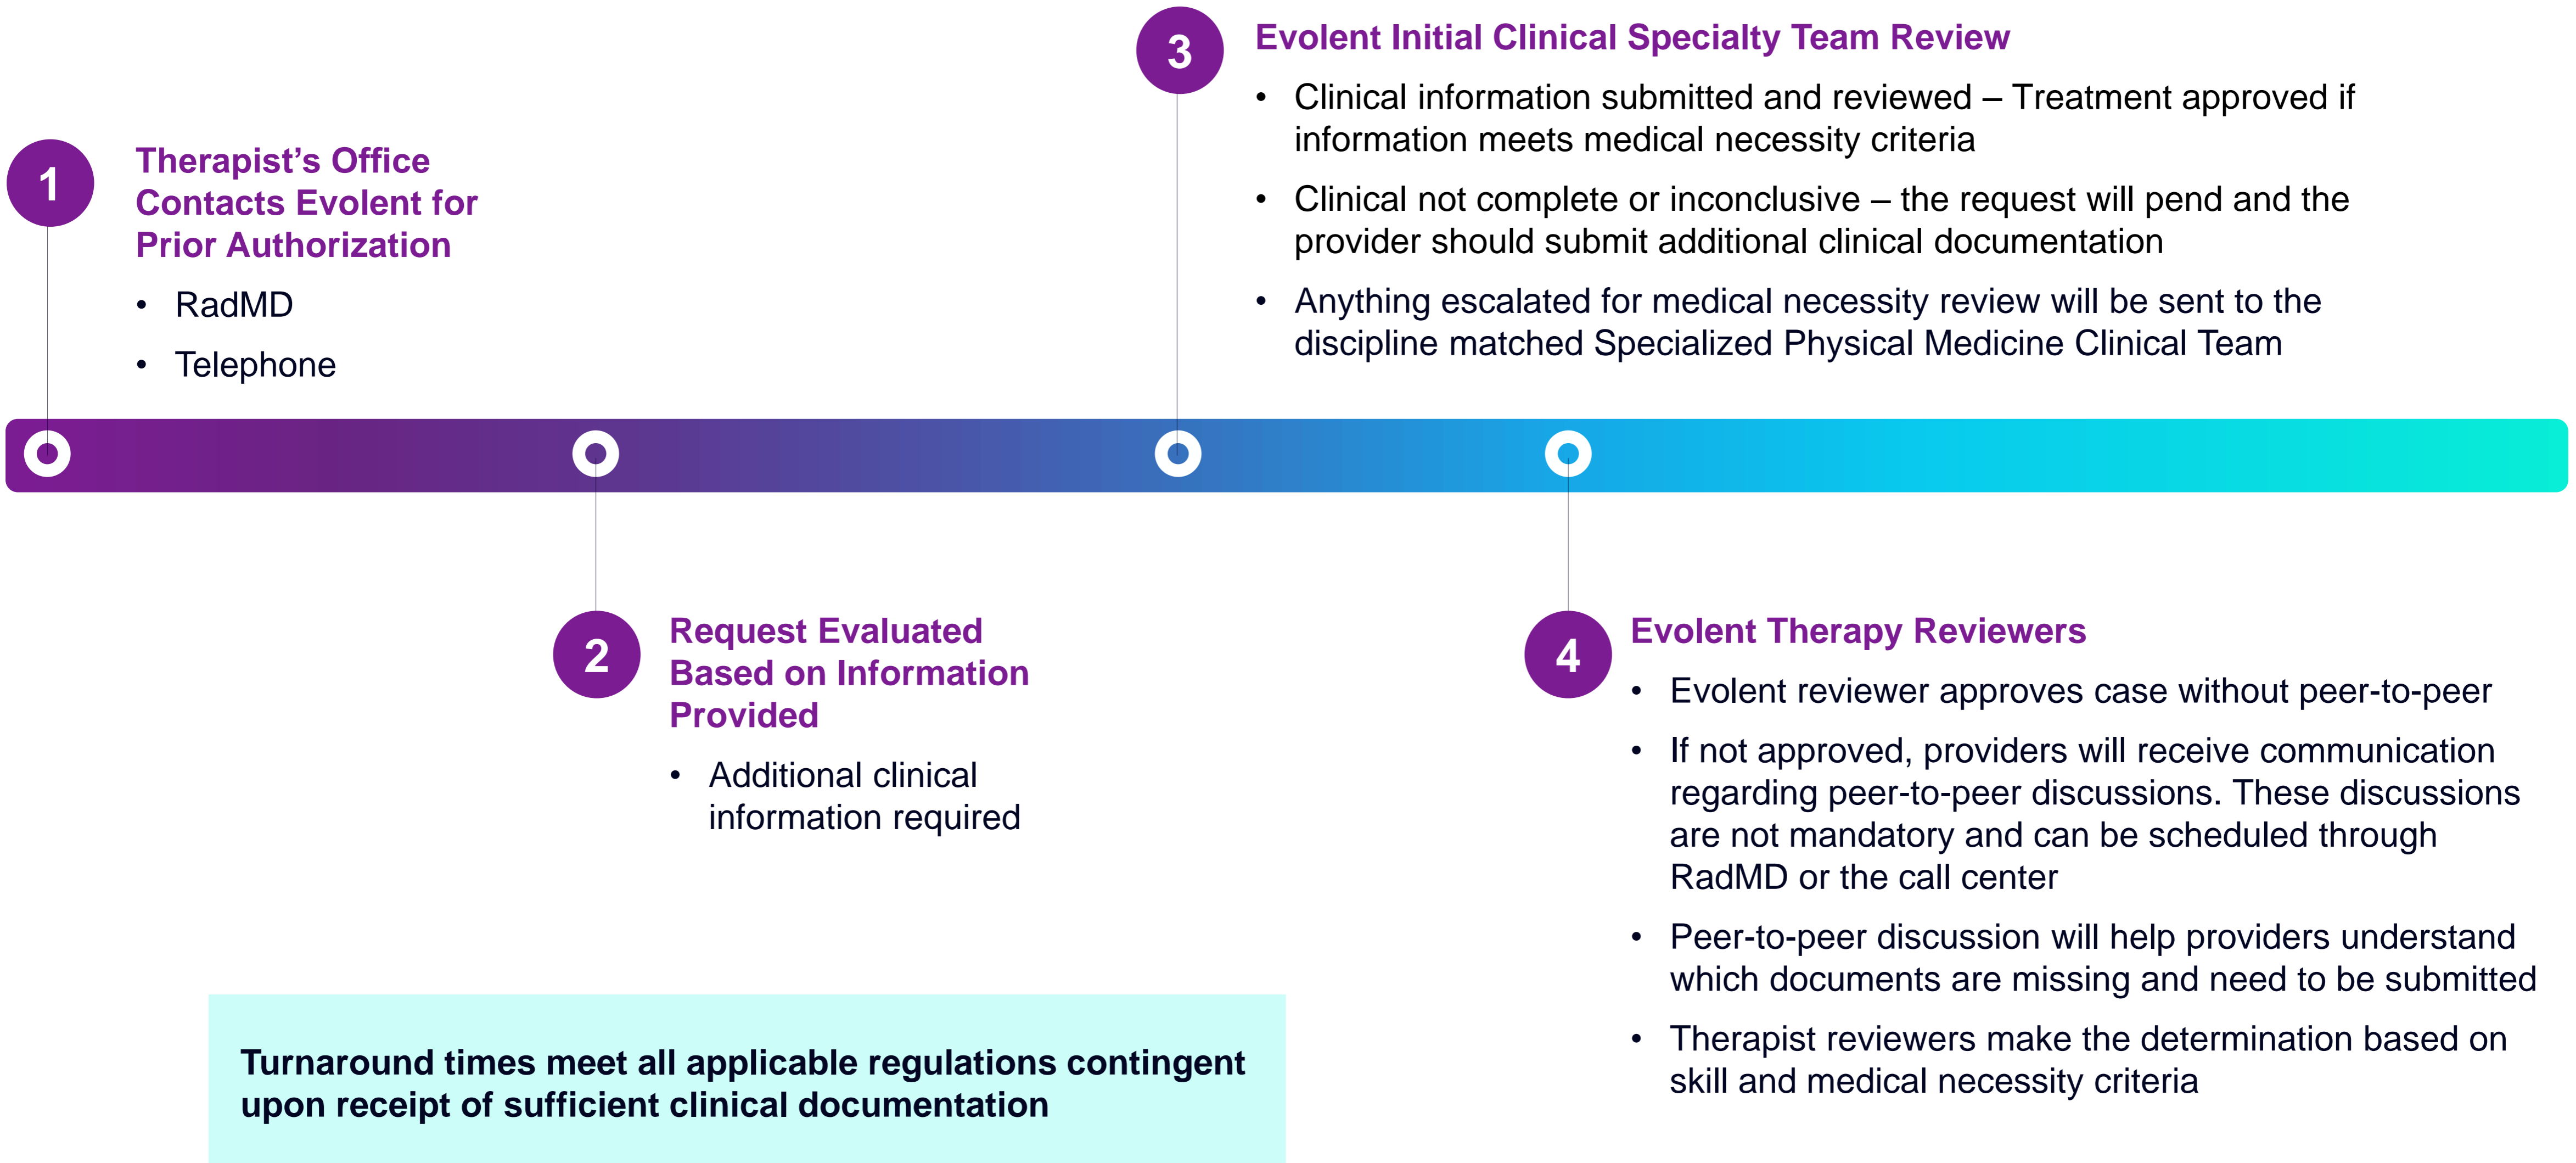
1

Therapist's Office Contacts Evolent for Prior Authorization

• RadMD
• Telephone

2

Request Evaluated Based on Information Provided

• Additional clinical information required

3

Evolent Initial Clinical Specialty Team Review

• Clinical information submitted and reviewed – Treatment approved if information meets medical necessity criteria
• Clinical not complete or inconclusive – the request will pend and the provider should submit additional clinical documentation
• Anything escalated for medical necessity review will be sent to the discipline matched Specialized Physical Medicine Clinical Team

4

Evolent Therapy Reviewers

• Evolent reviewer approves case without peer-to-peer
• If not approved, providers will receive communication regarding peer-to-peer discussions. These discussions are not mandatory and can be scheduled through RadMD or the call center
• Peer-to-peer discussion will help providers understand which documents are missing and need to be submitted
• Therapist reviewers make the determination based on skill and medical necessity criteria

Turnaround times meet all applicable regulations contingent upon receipt of sufficient clinical documentation